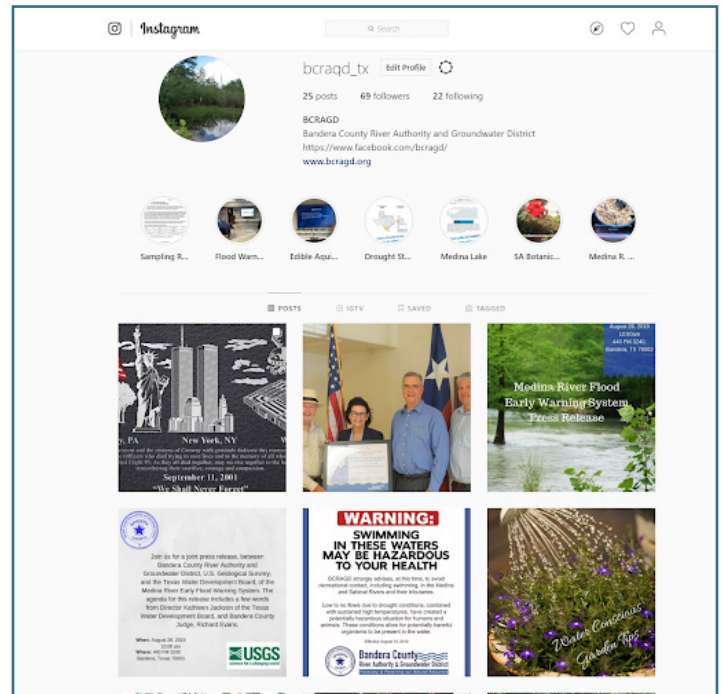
Instagram

Search

bcragd_tx Edit Profile

25 posts 69 followers 22 following

BCRAGD
Bandera County River Authority and Groundwater District
https://www.facebook.com/bcragd/
www.bcragd.org

Sampling R... Flood Warn... Edible Aqui... Drought St... Medina Lake SA Botanic... Medina R...

POSTS IGTV SAVED TAGGED

y, PA New York, NY

September 11, 2001
"We Shall Never Forget"

August 26, 2019
440 FM 3240
Bandera, TX 78003

Medina River Flood Early Warning System Press Release

Join us for a joint press release, between Bandera County River Authority and Groundwater District, U.S. Geological Survey, and the Texas Water Development Board, of the Medina River Early Flood Warning System. The agenda for this release includes a few words from Director Kathleen Jackson of the Texas Water Development Board, and Bandera County Judge, Richard Evans.

When: August 26, 2019
10:00 am
Where: 440 FM 3240
Bandera, TX 78003

USGS
science for a changing world

WARNING:
SWIMMING IN THESE WATERS MAY BE HAZARDOUS TO YOUR HEALTH

BCRAGD strongly advises, at this time, to avoid recreational contact, including swimming, in the Medina and Sabinal Rivers and their tributaries.

Low to no flows due to drought conditions, combined with sustained high temperatures, have created a potentially hazardous situation for humans and animals. These conditions allow for potentially harmful organisms to be present in the water.

Bandera County
River Authority & Groundwater District

Water Conscious Garden Tips